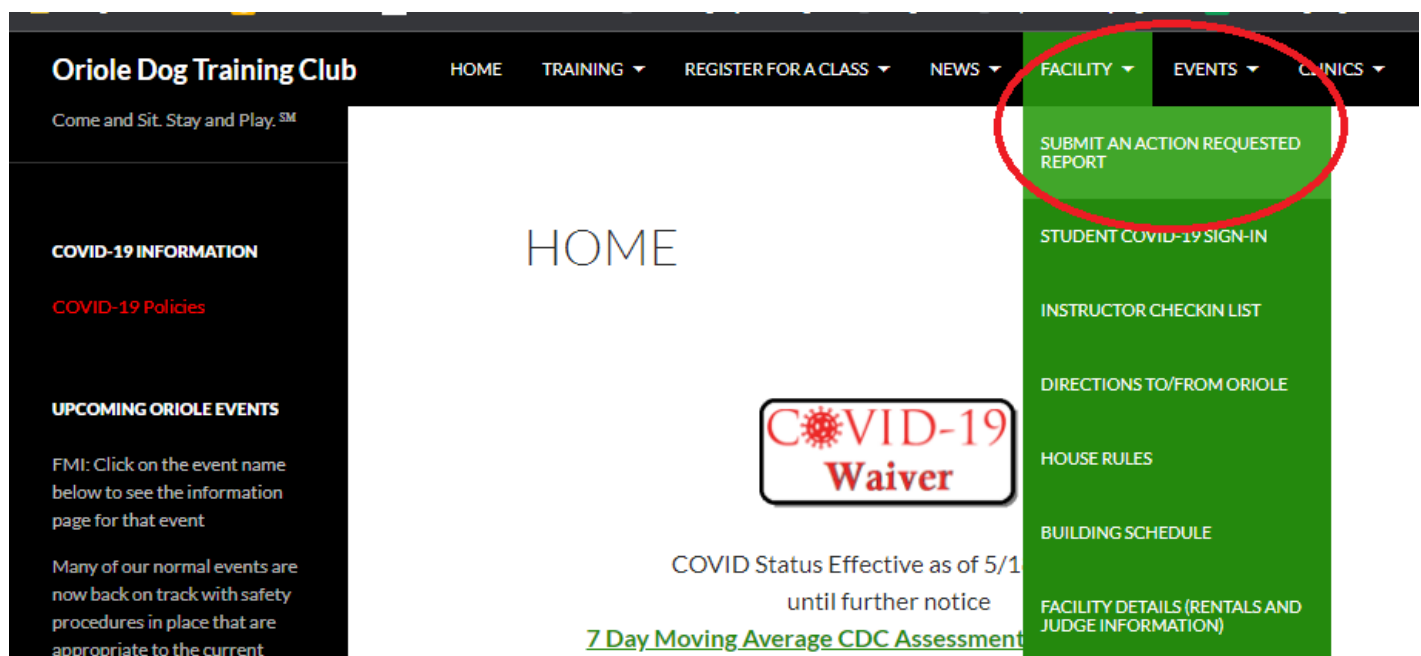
Oriole Dog Training Club

HOME TRAINING REGISTER FOR A CLASS NEWS FACILITY EVENTS C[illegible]INICS

Come and Sit. Stay and Play. SM

SUBMIT AN ACTION REQUESTED REPORT

STUDENT COVID-19 SIGN-IN

INSTRUCTOR CHECKIN LIST

DIRECTIONS TO/FROM ORIOLE

HOUSE RULES

BUILDING SCHEDULE

FACILITY DETAILS (RENTALS AND JUDGE INFORMATION)

COVID-19 INFORMATION

COVID-19 Policies

UPCOMING ORIOLE EVENTS

FMI: Click on the event name below to see the information page for that event

Many of our normal events are now back on track with safety procedures in place that are appropriate to the current

HOME

COVID-19 Waiver

COVID Status Effective as of 5/1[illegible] until further notice

7 Day Moving Average CDC Assessment